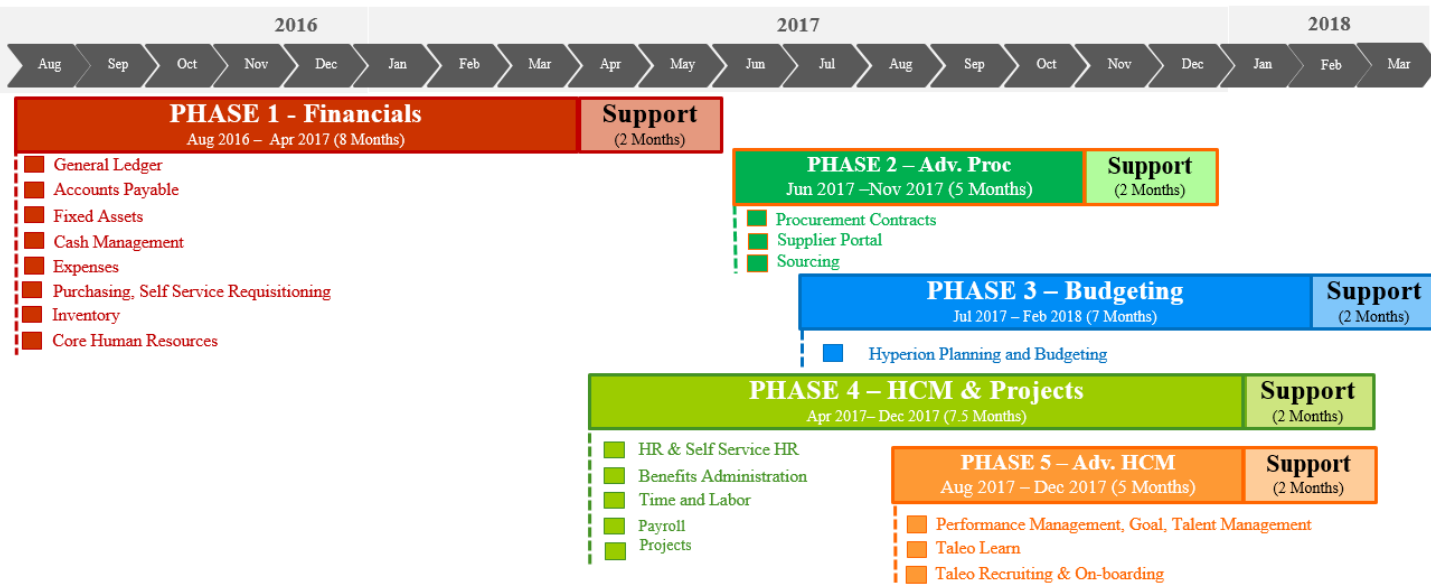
2016 2017 2018

Aug Sep Oct Nov Dec Jan Feb Mar Apr May Jun Jul Aug Sep Oct Nov Dec Jan Feb Mar

PHASE 1 - Financials
Aug 2016 – Apr 2017 (8 Months)

Support
(2 Months)

General Ledger
Accounts Payable
Fixed Assets
Cash Management
Expenses
Purchasing, Self Service Requisitioning
Inventory
Core Human Resources

PHASE 2 – Adv. Proc
Jun 2017 –Nov 2017 (5 Months)

Support
(2 Months)

Procurement Contracts
Supplier Portal
Sourcing

PHASE 3 – Budgeting
Jul 2017 – Feb 2018 (7 Months)

Support
(2 Months)

Hyperion Planning and Budgeting

PHASE 4 – HCM & Projects
Apr 2017– Dec 2017 (7.5 Months)

Support
(2 Months)

HR & Self Service HR
Benefits Administration
Time and Labor
Payroll
Projects

PHASE 5 – Adv. HCM
Aug 2017 – Dec 2017 (5 Months)

Support
(2 Months)

Performance Management, Goal, Talent Management
Taleo Learn
Taleo Recruiting & On-boarding